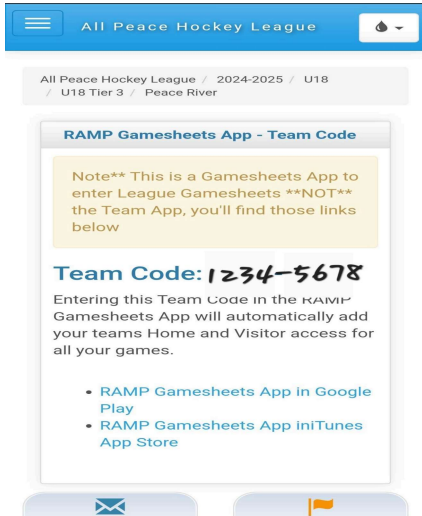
All Peace Hockey League

All Peace Hockey League / 2024-2025 / U18 / U18 Tier 3 / Peace River

RAMP Gamesheets App - Team Code

Note** This is a Gamesheets App to enter League Gamesheets **NOT** the Team App, you'll find those links below

Team Code: 1234-5678

Entering this Team Code in the RAMP Gamesheets App will automatically add your teams Home and Visitor access for all your games.

- RAMP Gamesheets App in Google Play
- RAMP Gamesheets App iniTunes App Store